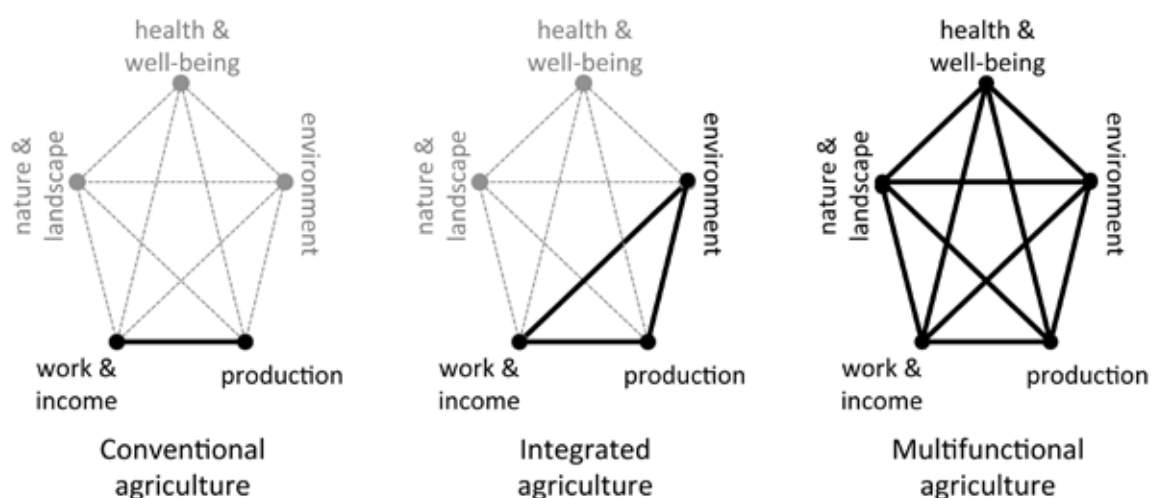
health & well-being

nature & landscape

environment

work & income

production

Conventional agriculture

health & well-being

nature & landscape

environment

work & income

production

Integrated agriculture

health & well-being

nature & landscape

environment

work & income

production

Multifunctional agriculture